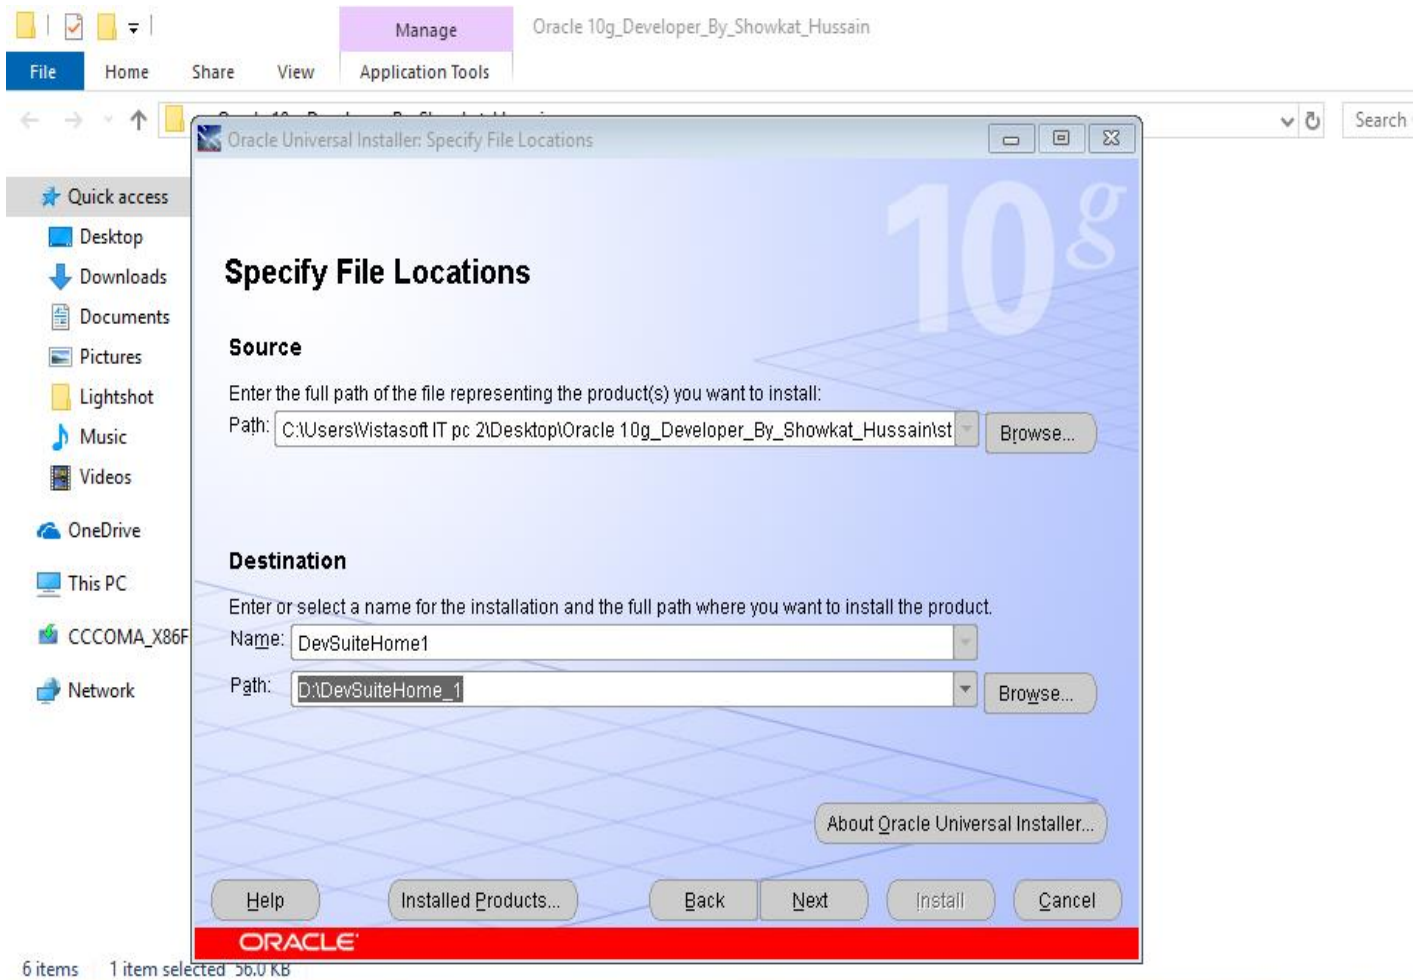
Manage

Oracle 10g_Developer_By_Showkat_Hussain

File Home Share View Application Tools

Search

Oracle Universal Installer: Specify File Locations

Quick access
Desktop
Downloads
Documents
Pictures
Lightshot
Music
Videos
OneDrive
This PC
CCCOMA_X86F
Network

10g

Specify File Locations

Source

Enter the full path of the file representing the product(s) you want to install:

Path: C:\Users\Vistasoft IT pc 2\Desktop\Oracle 10g_Developer_By_Showkat_Hussain\st

Browse...

Destination

Enter or select a name for the installation and the full path where you want to install the product.

Name: DevSuiteHome1

Path: D:\DevSuiteHome_1

Browse...

About Oracle Universal Installer...

Help Installed Products... Back Next Install Cancel

ORACLE

6 items 1 item selected 56.0 KB